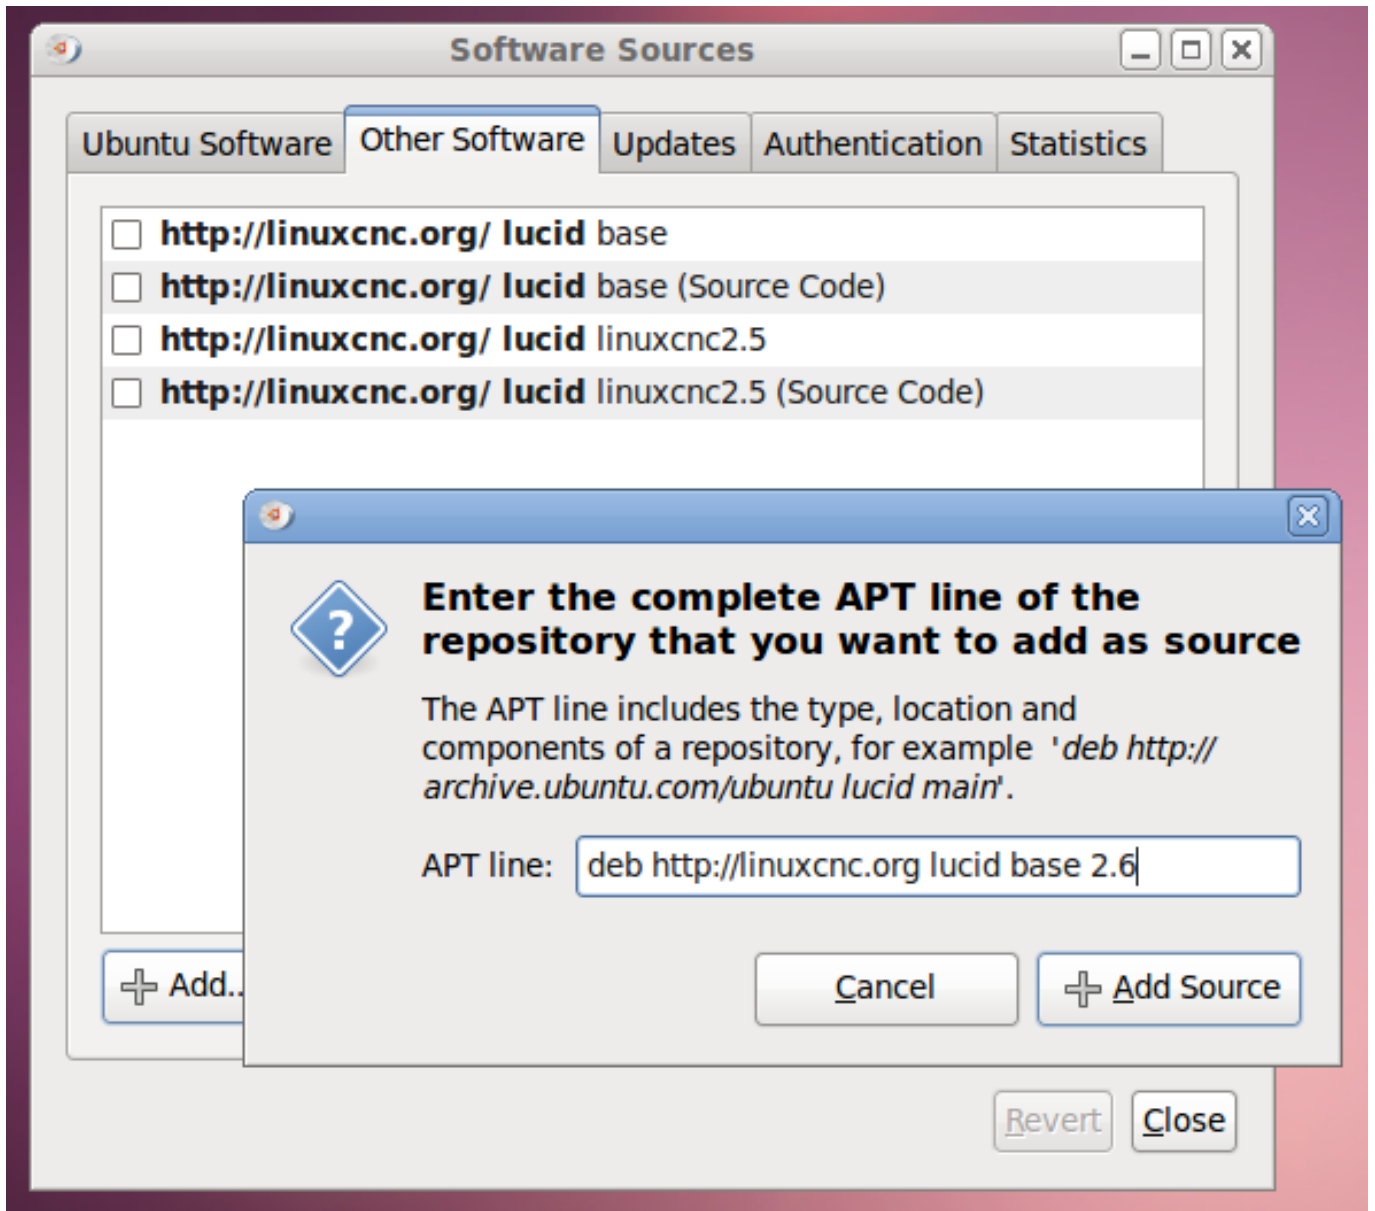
Software Sources

Ubuntu Software | Other Software | Updates | Authentication | Statistics

http://linuxcnc.org/ lucid base
http://linuxcnc.org/ lucid base (Source Code)
http://linuxcnc.org/ lucid linuxcnc2.5
http://linuxcnc.org/ lucid linuxcnc2.5 (Source Code)

Add...

Enter the complete APT line of the repository that you want to add as source

The APT line includes the type, location and components of a repository, for example 'deb http://archive.ubuntu.com/ubuntu lucid main'.

APT line: deb http://linuxcnc.org lucid base 2.6

Cancel

Add Source

Revert

Close